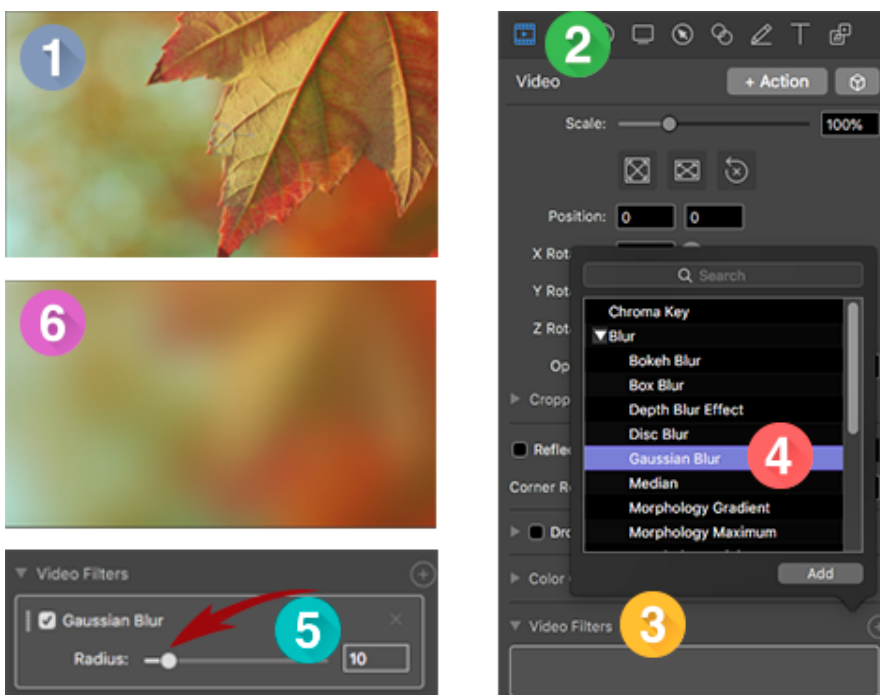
1

6

Video Filters

Gaussian Blur

Radius: 10

5

2

Video

+ Action

Scale: 100%

Position: 0 0

X Rot

Y Rot

Z Rot

Op

Cropp

Refle

Corner R

Dro

Color

Search

Chroma Key

Blur

Bokeh Blur

Box Blur

Depth Blur Effect

Disc Blur

Gaussian Blur

4

Median

Morphology Gradient

Morphology Maximum

Add

Video Filters

3